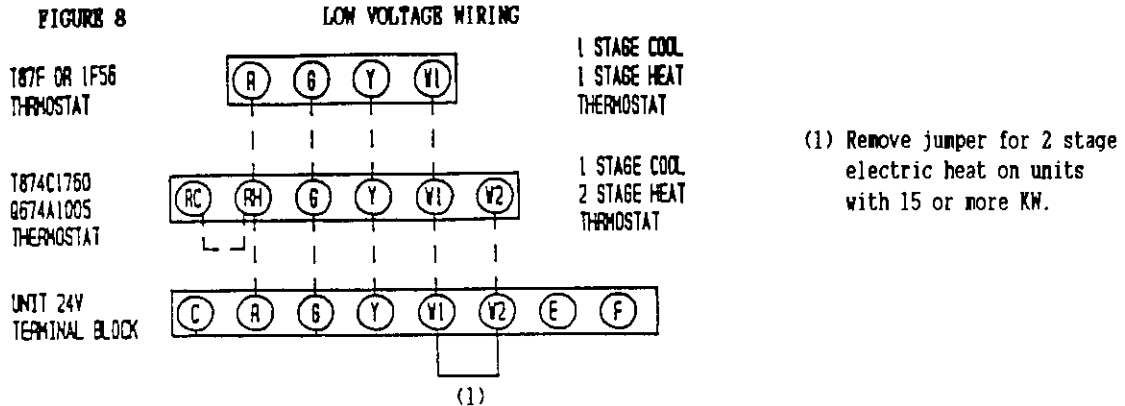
FIGURE 8

LOW VOLTAGE WIRING

T87F OR 1F56 THRMOSTAT

R G Y W1

1 STAGE COOL 1 STAGE HEAT THERMOSTAT

T874C1760 Q674A1005 THERMOSTAT

RC RH G Y W1 W2

1 STAGE COOL 2 STAGE HEAT THRMOSTAT

UNIT 24V TERMINAL BLOCK

C R G Y W1 W2 E F

(1)

(1) Remove jumper for 2 stage electric heat on units with 15 or more KW.